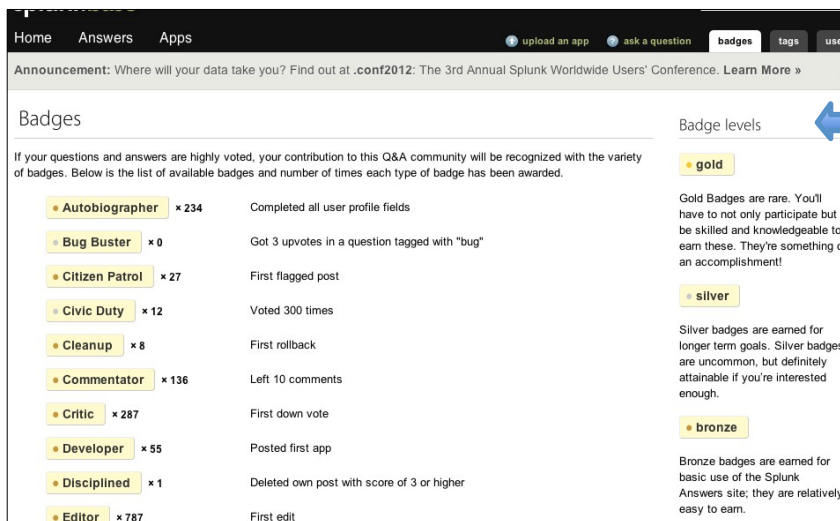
Home Answers Apps

upload an app ask a question badges tags use

Announcement: Where will your data take you? Find out at .conf2012: The 3rd Annual Splunk Worldwide Users' Conference. Learn More »

Badges

If your questions and answers are highly voted, your contribution to this Q&A community will be recognized with the variety of badges. Below is the list of available badges and number of times each type of badge has been awarded.

| Badge | Count | Description |
|---|---|---|
| • Autobiographer | × 234 | Completed all user profile fields |
| • Bug Buster | × 0 | Got 3 upvotes in a question tagged with "bug" |
| • Citizen Patrol | × 27 | First flagged post |
| • Civic Duty | × 12 | Voted 300 times |
| • Cleanup | × 8 | First rollback |
| • Commentator | × 136 | Left 10 comments |
| • Critic | × 287 | First down vote |
| • Developer | × 55 | Posted first app |
| • Disciplined | × 1 | Deleted own post with score of 3 or higher |
| • Editor | × 787 | First edit |

Badge levels

• gold

Gold Badges are rare. You'll have to not only participate but be skilled and knowledgeable to earn these. They're something o an accomplishment!

• silver

Silver badges are earned for longer term goals. Silver badges are uncommon, but definitely attainable if you're interested enough.

• bronze

Bronze badges are earned for basic use of the Splunk Answers site; they are relatively easy to earn.